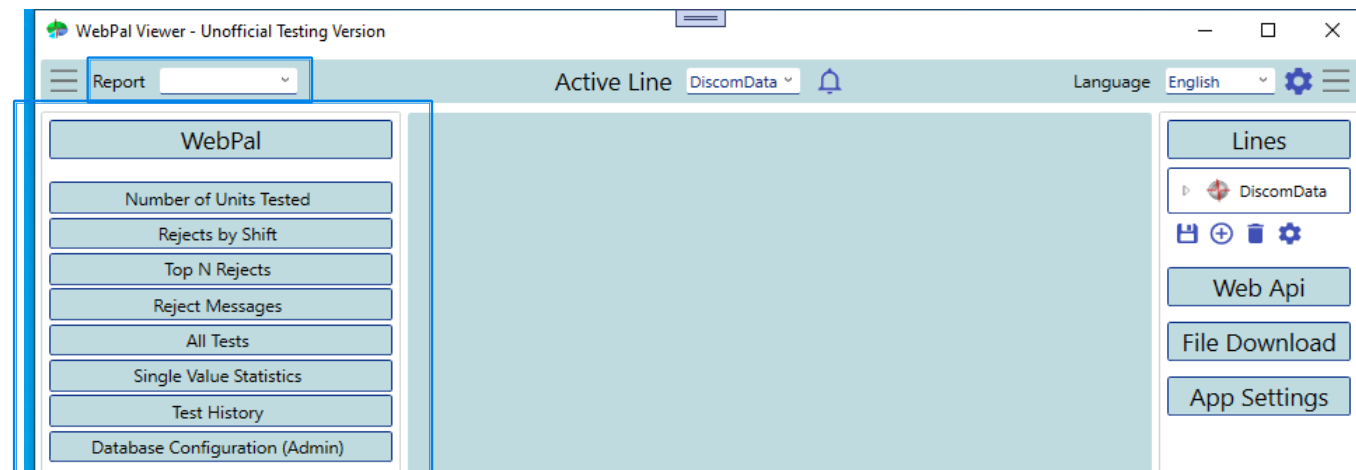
WebPal Viewer - Unofficial Testing Version

Report

Active Line DiscomData

Language English

WebPal

Number of Units Tested

Rejects by Shift

Top N Rejects

Reject Messages

All Tests

Single Value Statistics

Test History

Database Configuration (Admin)

Lines

DiscomData

Web Api

File Download

App Settings